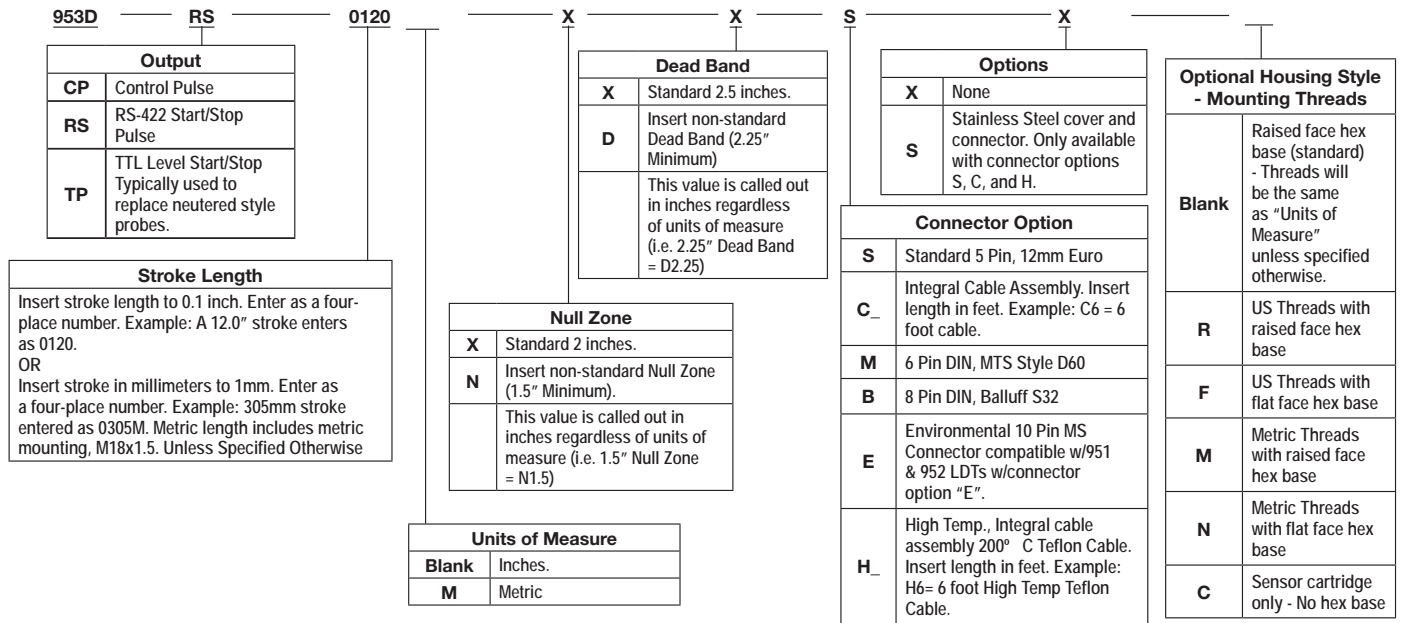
953D — RS — 0120 — X — X S — X —

**Output**

| | |
|---|---|
| CP | Control Pulse |
| RS | RS-422 Start/Stop Pulse |
| TP | TTL Level Start/Stop Typically used to replace neutered style probes. |

**Stroke Length**

Insert stroke length to 0.1 inch. Enter as a four-place number. Example: A 12.0″ stroke enters as 0120.
OR
Insert stroke in millimeters to 1mm. Enter as a four-place number. Example: 305mm stroke entered as 0305M. Metric length includes metric mounting, M18x1.5. Unless Specified Otherwise

**Dead Band**

| | |
|---|---|
| X | Standard 2.5 inches. |
| D | Insert non-standard Dead Band (2.25″ Minimum) |
| | This value is called out in inches regardless of units of measure (i.e. 2.25″ Dead Band = D2.25) |

**Null Zone**

| | |
|---|---|
| X | Standard 2 inches. |
| N | Insert non-standard Null Zone (1.5″ Minimum). |
| | This value is called out in inches regardless of units of measure (i.e. 1.5″ Null Zone = N1.5) |

**Units of Measure**

| | |
|---|---|
| Blank | Inches. |
| M | Metric |

**Options**

| | |
|---|---|
| X | None |
| S | Stainless Steel cover and connector. Only available with connector options S, C, and H. |

**Connector Option**

| | |
|---|---|
| S | Standard 5 Pin, 12mm Euro |
| C_ | Integral Cable Assembly. Insert length in feet. Example: C6 = 6 foot cable. |
| M | 6 Pin DIN, MTS Style D60 |
| B | 8 Pin DIN, Balluff S32 |
| E | Environmental 10 Pin MS Connector compatible w/951 & 952 LDTs w/connector option "E". |
| H_ | High Temp., Integral cable assembly 200º C Teflon Cable. Insert length in feet. Example: H6= 6 foot High Temp Teflon Cable. |

**Optional Housing Style - Mounting Threads**

| | |
|---|---|
| Blank | Raised face hex base (standard) - Threads will be the same as "Units of Measure" unless specified otherwise. |
| R | US Threads with raised face hex base |
| F | US Threads with flat face hex base |
| M | Metric Threads with raised face hex base |
| N | Metric Threads with flat face hex base |
| C | Sensor cartridge only - No hex base |